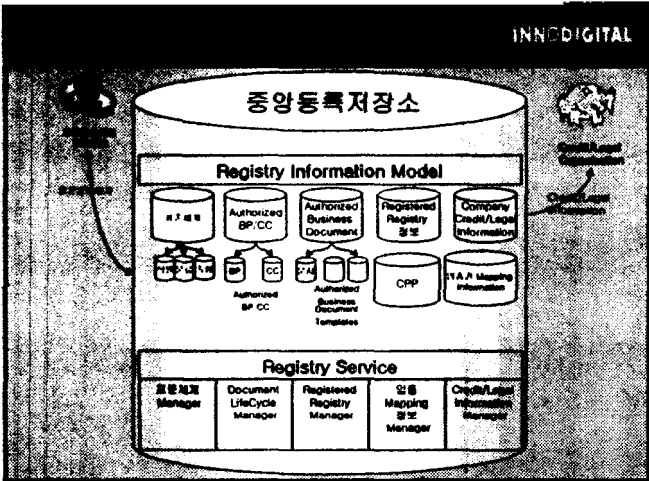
INNODIGITAL

중앙등록저장소

Registry Information Model

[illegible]

Authorized BP/CC

Authorized Business Document

Registered Registry 정보

Company Credit/Legal Information

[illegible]

BP

CC

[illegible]

Authorized BP CC

Authorized Business Document Templates

CPP

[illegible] Mapping Information

Registry Service

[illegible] Manager

Document LifeCycle Manager

Registered Registry Manager

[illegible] Mapping 정보 Manager

Credit/Legal Information Manager

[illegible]

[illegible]

Credit/Legal Information